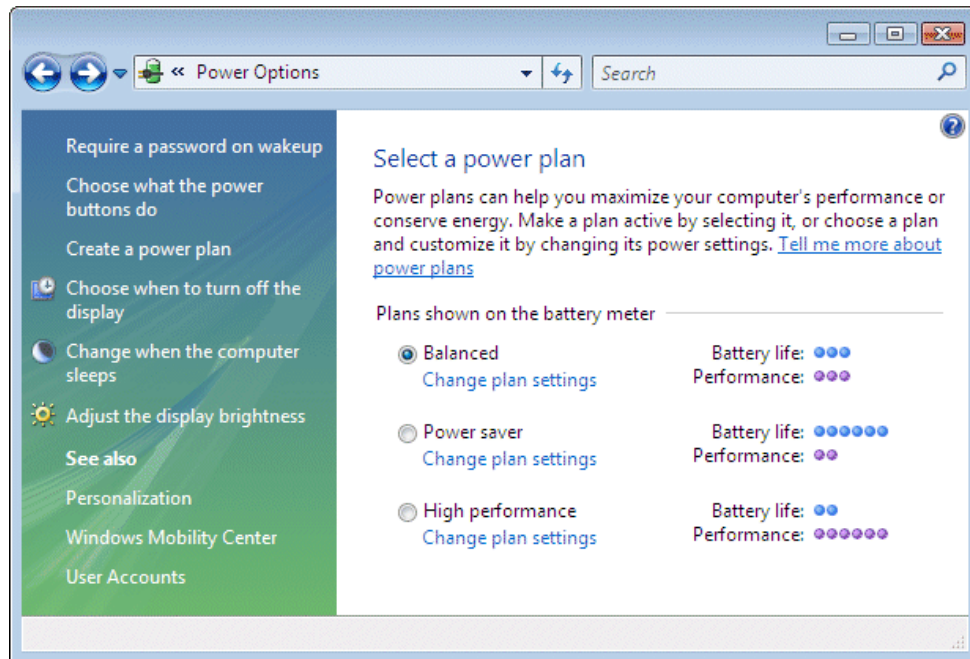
« Power Options

Search

Require a password on wakeup

Choose what the power buttons do

Create a power plan

Choose when to turn off the display

Change when the computer sleeps

Adjust the display brightness

See also

Personalization

Windows Mobility Center

User Accounts

Select a power plan

Power plans can help you maximize your computer's performance or conserve energy. Make a plan active by selecting it, or choose a plan and customize it by changing its power settings. Tell me more about power plans

Plans shown on the battery meter

Balanced
Change plan settings

Battery life:
Performance:

Power saver
Change plan settings

Battery life:
Performance:

High performance
Change plan settings

Battery life:
Performance: